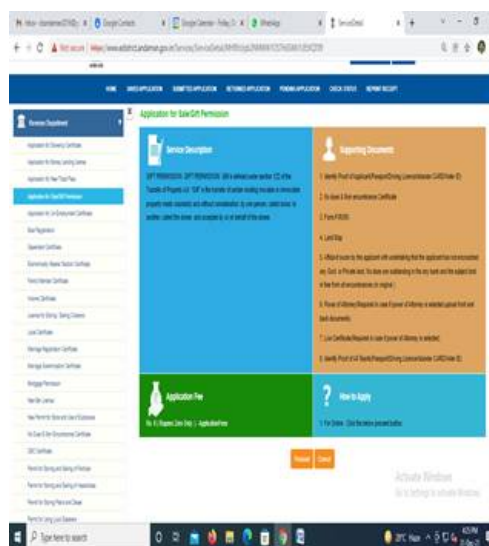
Application for Sale/Gift Permission

Service Description

Supporting Documents

Application Fee

How to Apply

Proceed

Cancel

Activate Windows
Go to Settings to activate Windows.

Type here to search

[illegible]